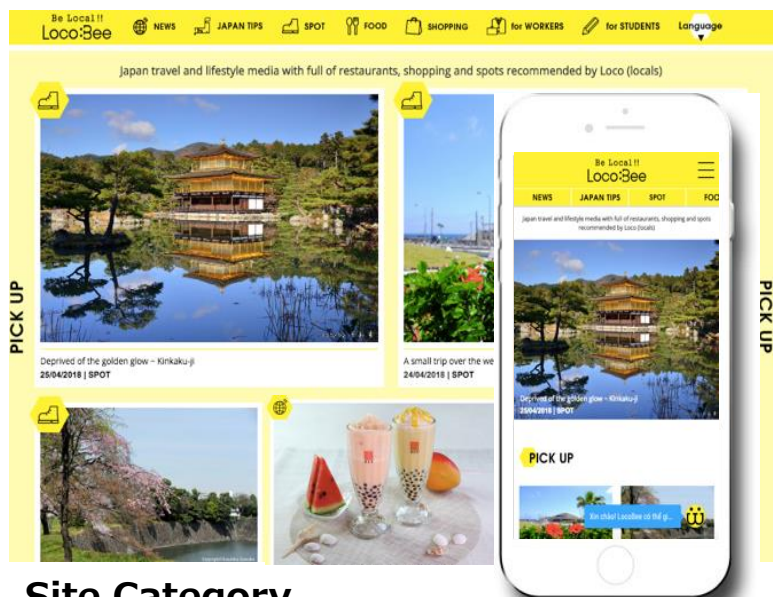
Be Local!! LocoBee NEWS JAPAN TIPS SPOT FOOD SHOPPING for WORKERS for STUDENTS Language

Japan travel and lifestyle media with full of restaurants, shopping and spots recommended by Loco (locals)

PICK UP

Deprived of the golden glow – Kinkaku-ji
25/04/2018 | SPOT

A small trip over the we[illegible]
24/04/2018 | SPOT

Be Local!! LocoBee

NEWS JAPAN TIPS SPOT FOO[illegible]

Japan travel and lifestyle media with full of restaurants, shopping and spots recommended by Loco (locals)

Deprived of the golden glow – Kinkaku-ji
25/04/2018 | SPOT

PICK UP

Xin chào! LocoBee có thể gi...

PICK UP

Site Category